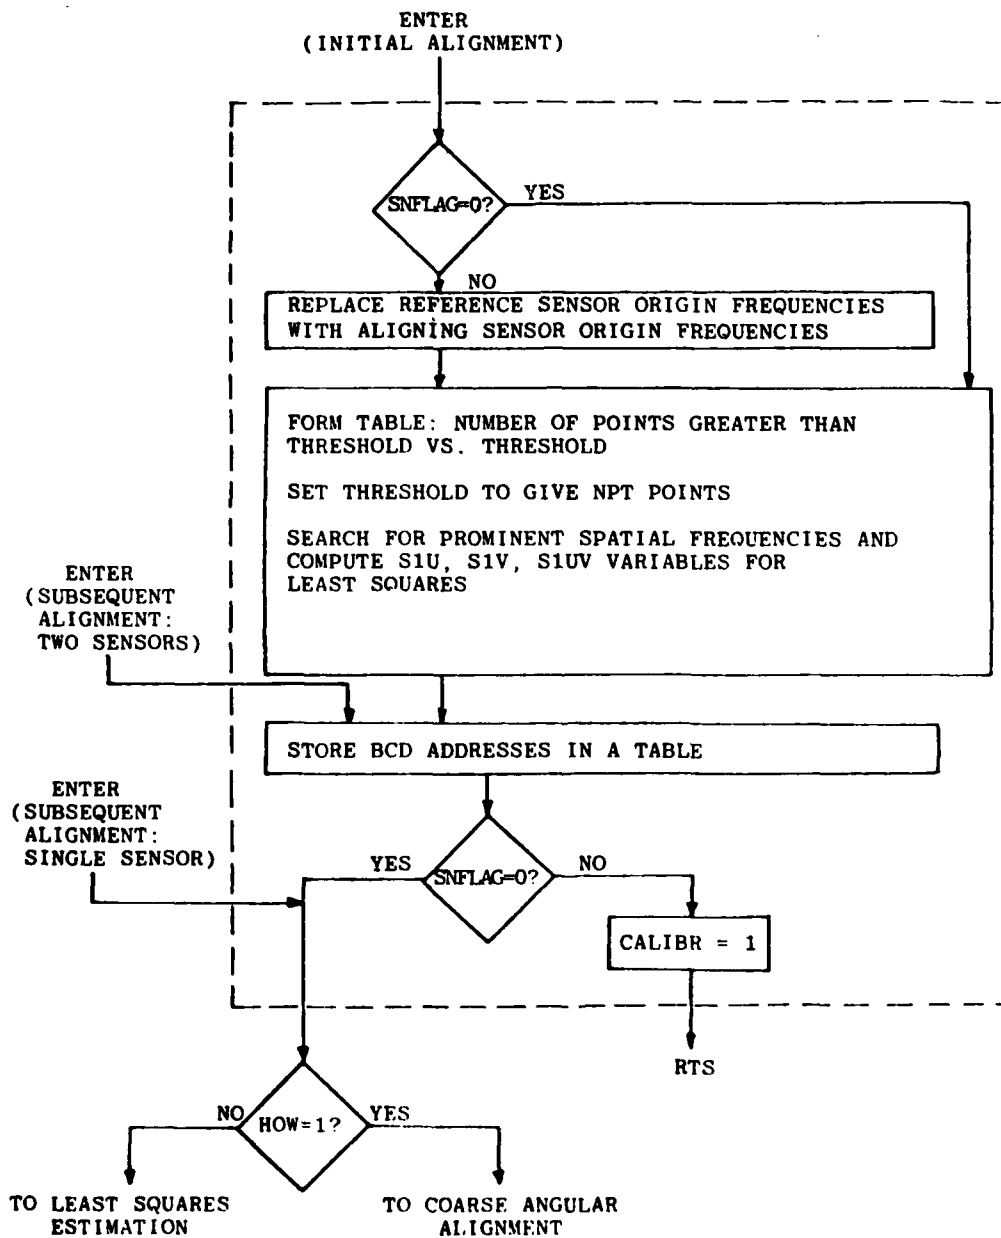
ENTER
(INITIAL ALIGNMENT)

SNFLAG=0?

YES

NO

REPLACE REFERENCE SENSOR ORIGIN FREQUENCIES WITH ALIGNING SENSOR ORIGIN FREQUENCIES

FORM TABLE: NUMBER OF POINTS GREATER THAN THRESHOLD VS. THRESHOLD

SET THRESHOLD TO GIVE NPT POINTS

SEARCH FOR PROMINENT SPATIAL FREQUENCIES AND COMPUTE S1U, S1V, S1UV VARIABLES FOR LEAST SQUARES

ENTER
(SUBSEQUENT ALIGNMENT: TWO SENSORS)

STORE BCD ADDRESSES IN A TABLE

ENTER
(SUBSEQUENT ALIGNMENT: SINGLE SENSOR)

YES

SNFLAG=0?

NO

CALIBR = 1

RTS

NO

HOW=1?

YES

TO LEAST SQUARES ESTIMATION

TO COARSE ANGULAR ALIGNMENT